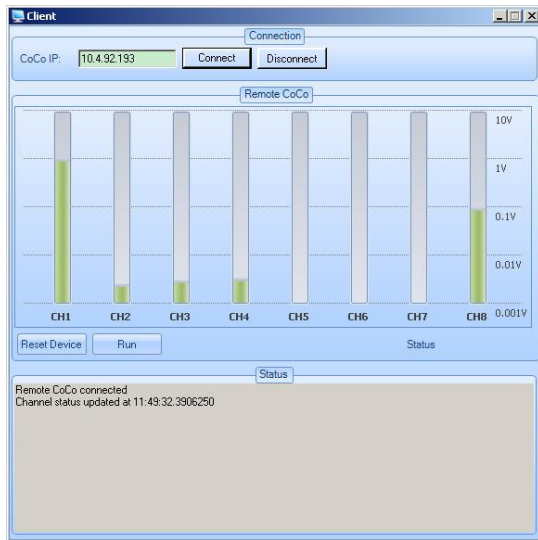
Client

Connection

CoCo IP: 10.4.92.193 Connect Disconnect

Remote CoCo

10V

1V

0.1V

0.01V

CH1 CH2 CH3 CH4 CH5 CH6 CH7 CH8 0.001V

Reset Device Run Status

Status

Remote CoCo connected
Channel status updated at 11:49:32.3906250